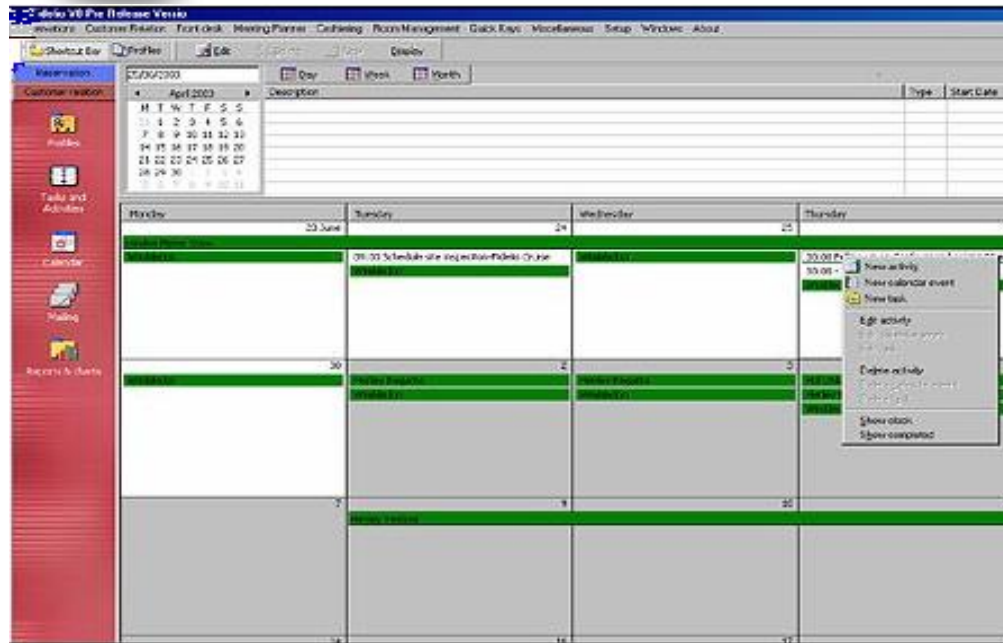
Fidelio V8 Pre Release Versio

ervations Customer Relation Front desk Meeting Planner Cashiering Room Management Quick Keys Miscellaneous Setup Windows About

Shortcut Bar Profiles Edit Display

Reservation
Customer relation

Profiles
Tasks and Activities
Calendar
Mailing
Reports & charts

23/06/2003

Day Week Month

April 2003

M T W T F S S
31 1 2 3 4 5 6
7 8 9 10 11 12 13
14 15 16 17 18 19 20
21 22 23 24 25 26 27
28 29 30 1 2 3 4
5 6 7 8 9 10 11

Description | Type | Start Date

| Monday | Tuesday | Wednesday | Thursday |
|---|---|---|---|
| 23 June | 24 | 25 | |
| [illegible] | 09:00 Schedule site inspection-Fidelio Cruise | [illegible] | 20:00 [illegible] |
| 30 | 2 | 3 | |
| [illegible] | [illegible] | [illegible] | |
| 7 | 9 | 10 | |
| | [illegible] | | |
| | 16 | 16 | 17 |

New activity
New calendar event
New task
Edit activity
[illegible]
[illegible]
Delete activity
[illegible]
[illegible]
Show clock
Show completed